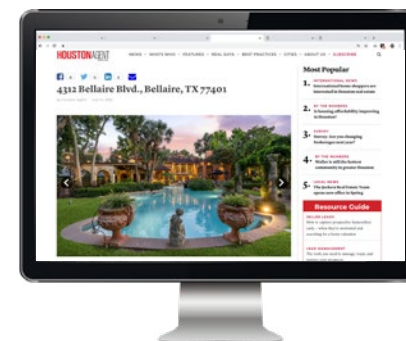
HOUSTON AGENT

NEWS · WHO'S WHO · FEATURES · REAL DATA · BEST PRACTICES · CITIES · ABOUT US · SUBSCRIBE

4312 Bellaire Blvd., Bellaire, TX 77401

Most Popular

1. INTERNATIONAL NEWS
International home shoppers are interested in Houston real estate

2. BY THE NUMBERS
Is housing affordability improving in Houston?

3. SURVEY
Survey: Are you changing brokerages next year?

4. BY THE NUMBERS
Waller is still the hottest community in greater Houston

5. LOCAL NEWS
The Jackson Real Estate Team opens new office in Spring

Resource Guide

SELLER LEADS
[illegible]

LEAD MANAGEMENT
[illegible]